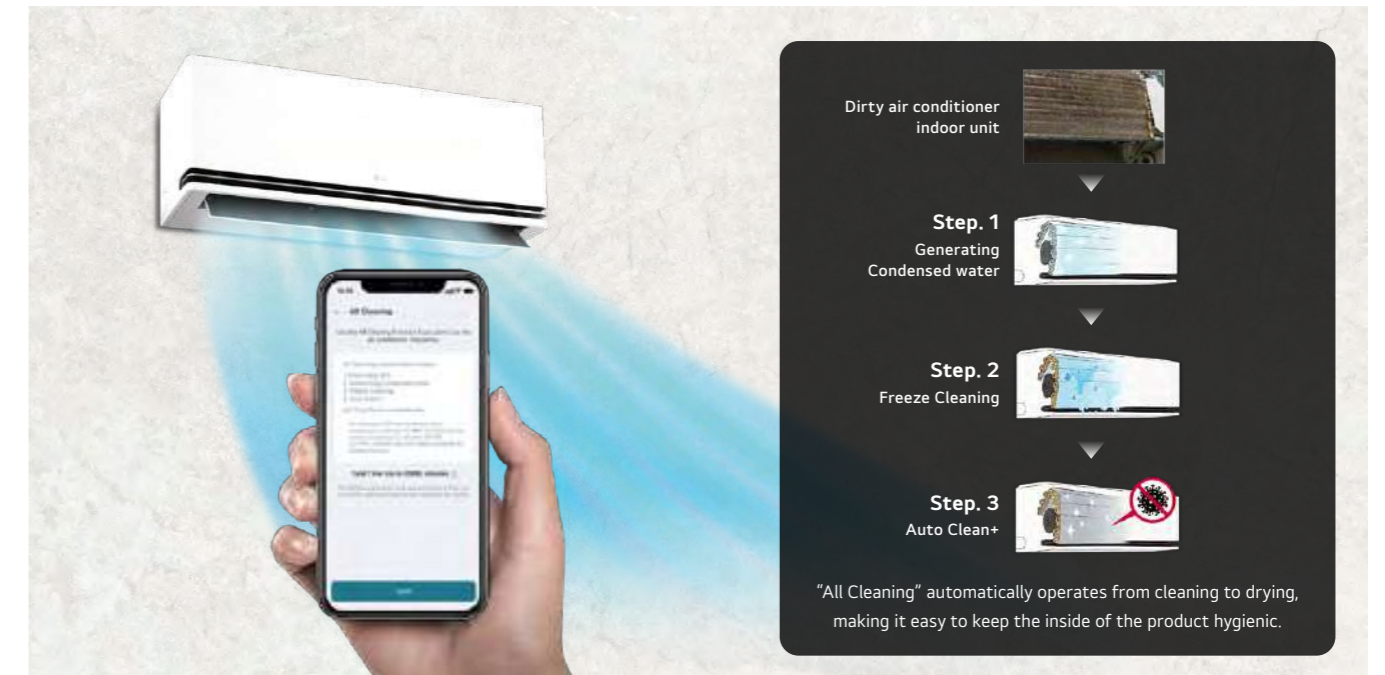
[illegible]

← All Cleaning

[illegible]

Dirty air conditioner indoor unit

Step. 1
Generating Condensed water

Step. 2
Freeze Cleaning

Step. 3
Auto Clean+

"All Cleaning" automatically operates from cleaning to drying, making it easy to keep the inside of the product hygienic.